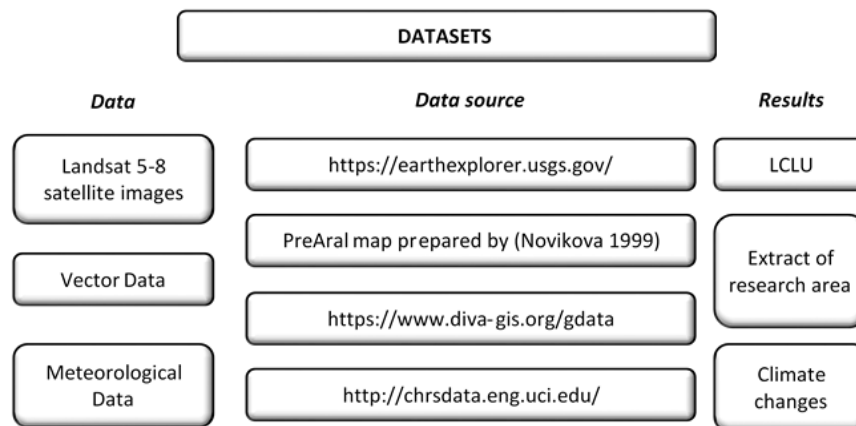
DATASETS

Data

Landsat 5-8 satellite images

Vector Data

Meteorological Data

Data source

https://earthexplorer.usgs.gov/

PreAral map prepared by (Novikova 1999)

https://www.diva-gis.org/gdata

http://chrsdata.eng.uci.edu/

Results

LCLU

Extract of research area

Climate changes